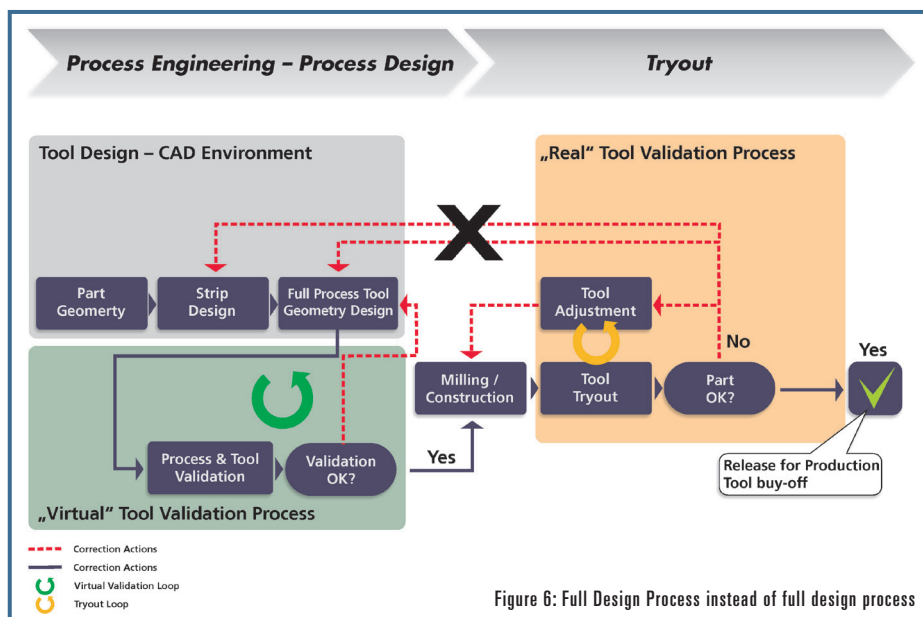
Process Engineering – Process Design

Tryout

Tool Design – CAD Environment

„Real" Tool Validation Process

Part Geomerty

Strip Design

Full Process Tool Geometry Design

Tool Adjustment

No

Yes

Milling / Construction

Tool Tryout

Part OK?

Process & Tool Validation

Validation OK?

Yes

Release for Production
Tool buy-off

„Virtual" Tool Validation Process

Correction Actions
Correction Actions
Virtual Validation Loop
Tryout Loop

Figure 6: Full Design Process instead of full design process